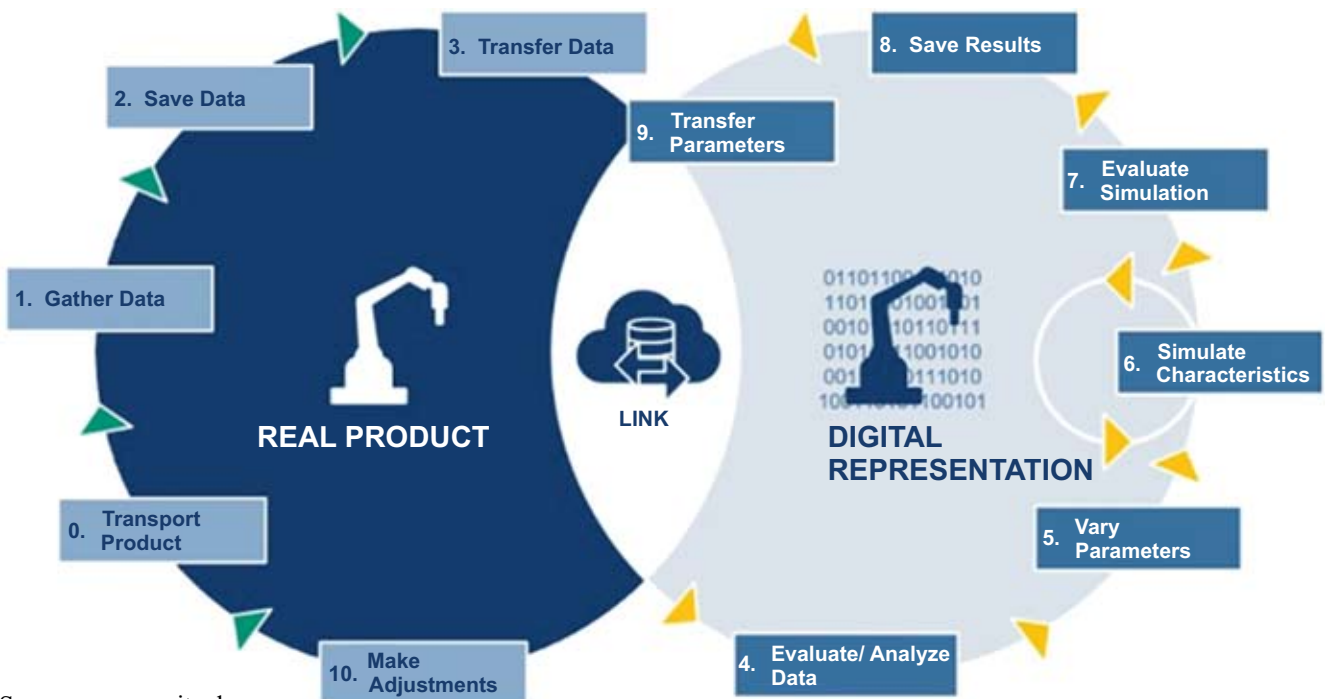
3. Transfer Data

2. Save Data

1. Gather Data

0. Transport Product

10. Make Adjustments

REAL PRODUCT

LINK

9. Transfer Parameters

8. Save Results

7. Evaluate Simulation

6. Simulate Characteristics

5. Vary Parameters

4. Evaluate/ Analyze Data

DIGITAL REPRESENTATION

01101100 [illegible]010
1101 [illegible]01001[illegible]01
0010 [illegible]10110111
0101 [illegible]11001010
001 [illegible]0111010
10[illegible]100101